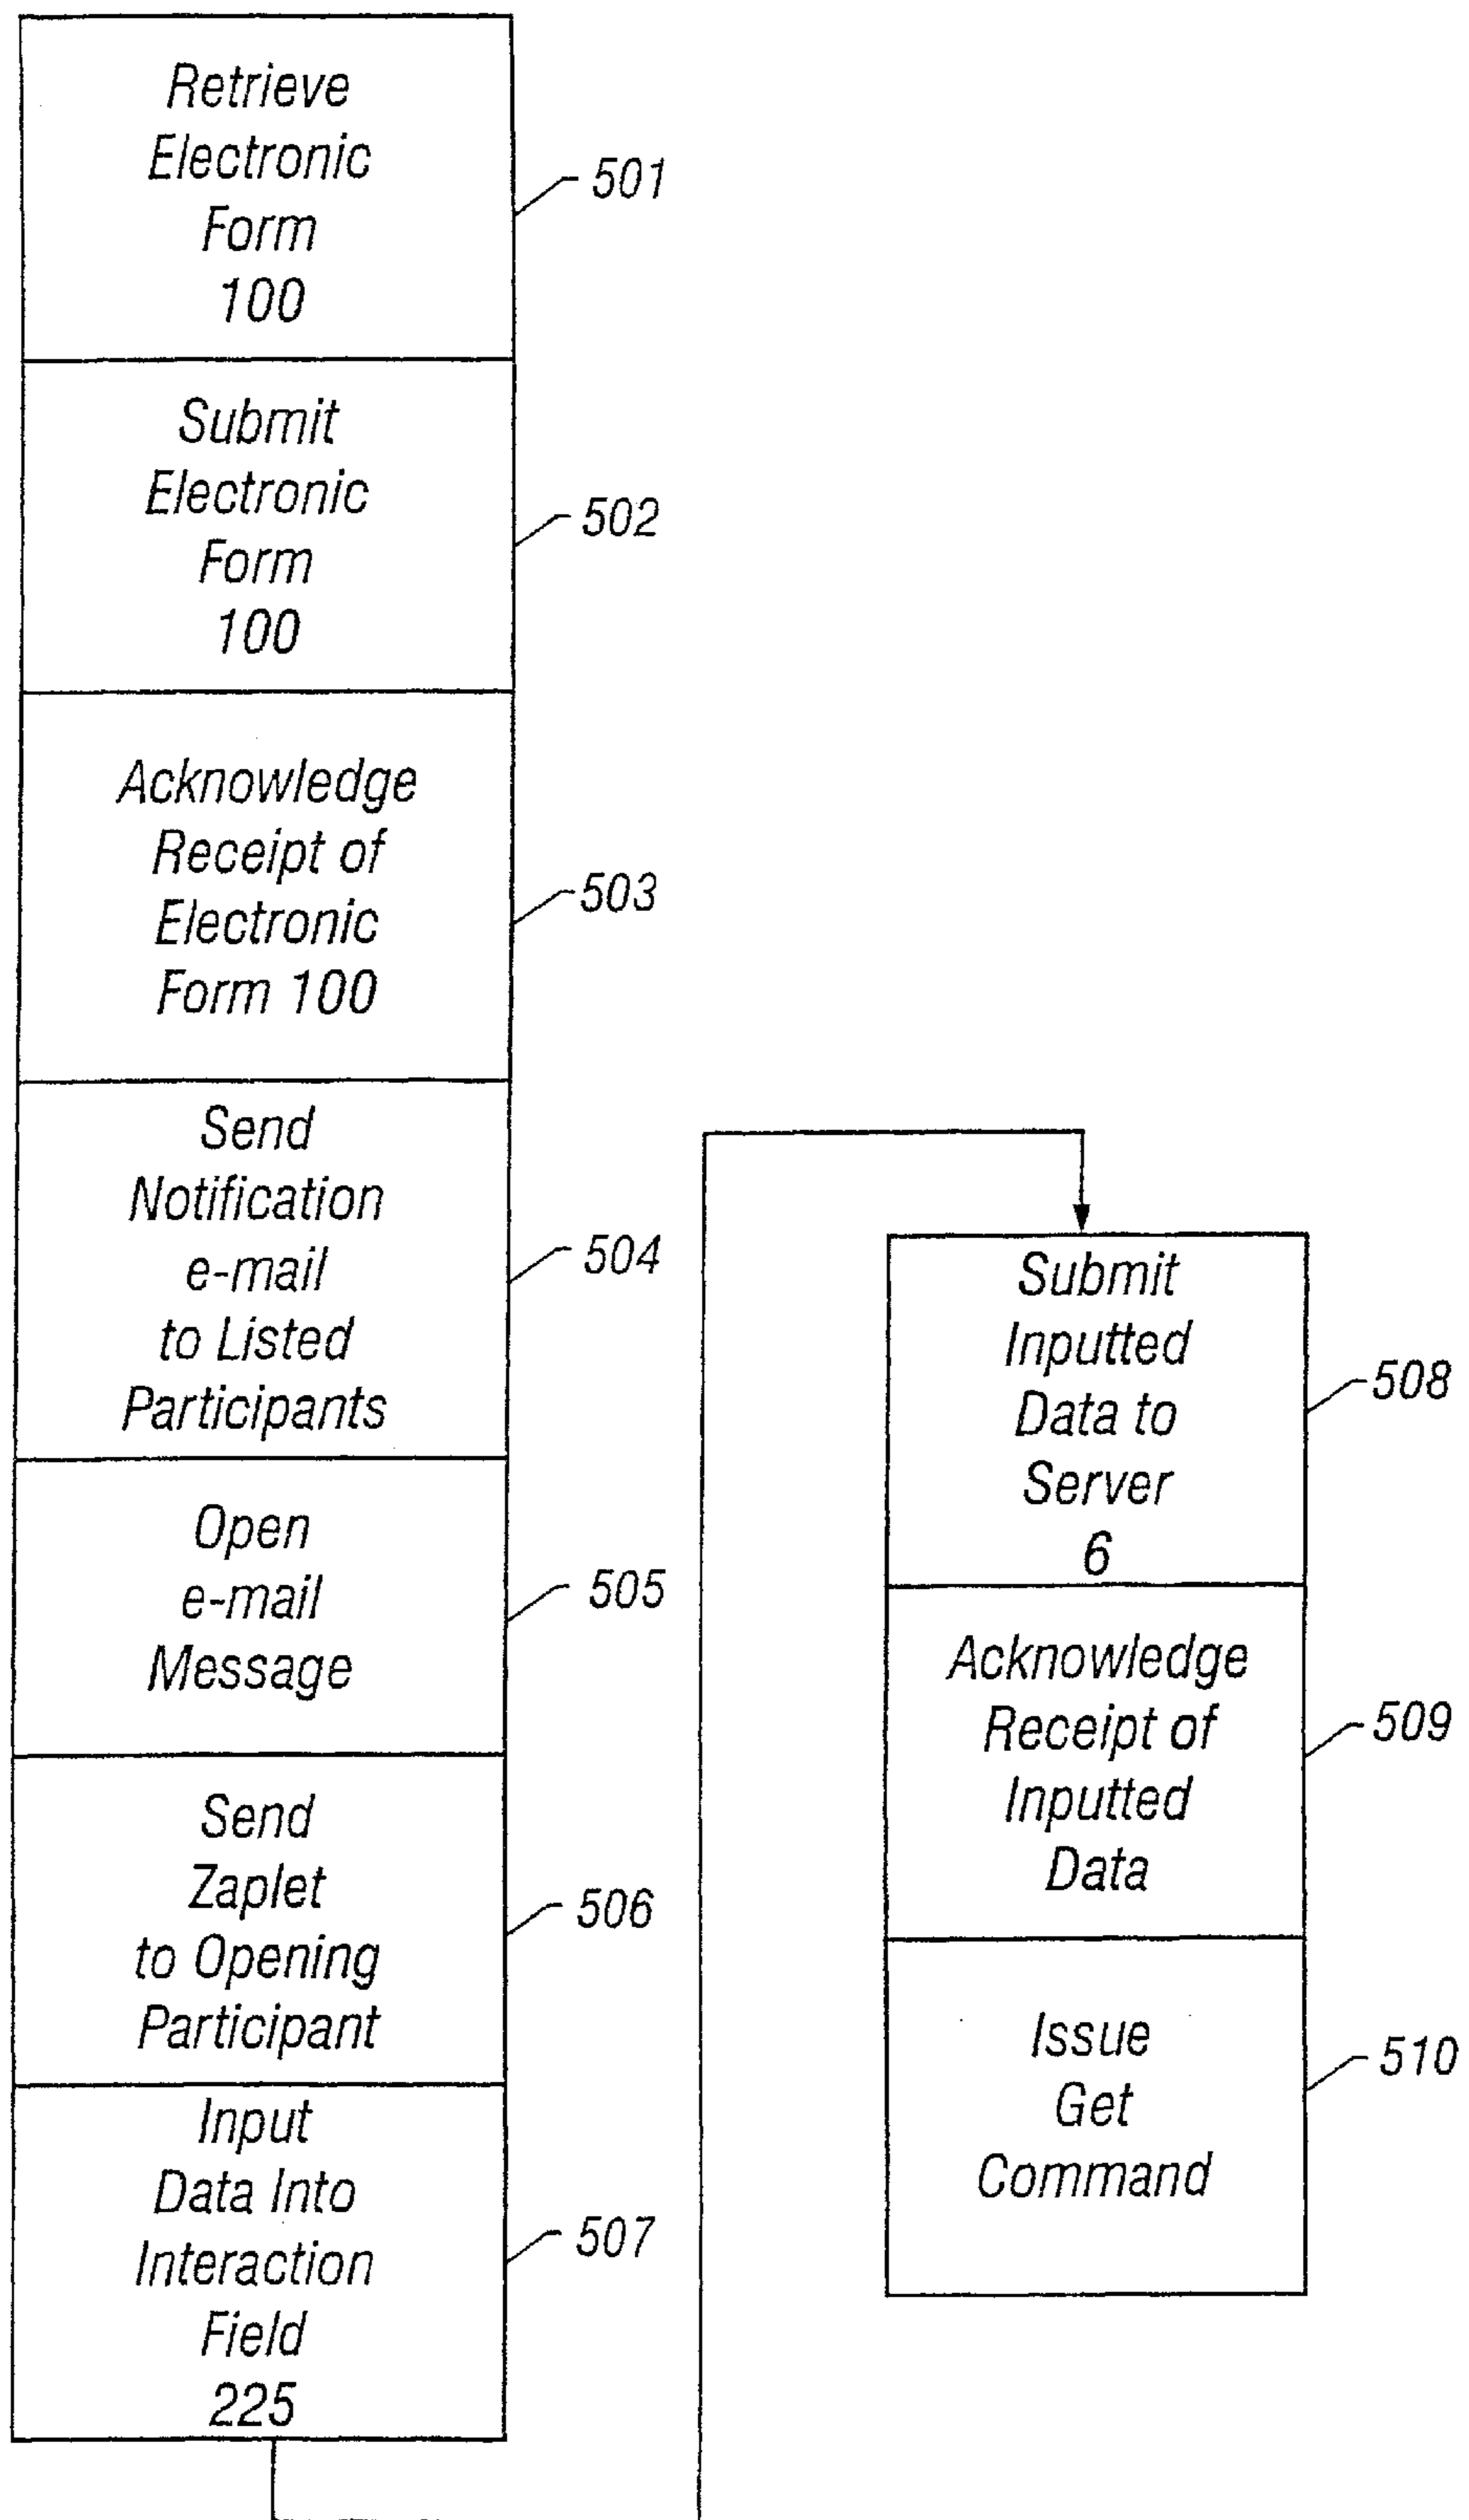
Retrieve Electronic Form 100

501

Submit Electronic Form 100

502

Acknowledge Receipt of Electronic Form 100

503

Send Notification e-mail to Listed Participants

504

Open e-mail Message

505

Send Zaplet to Opening Participant

506

Input Data Into Interaction Field 225

507

Submit Inputted Data to Server 6

508

Acknowledge Receipt of Inputted Data

509

Issue Get Command

510